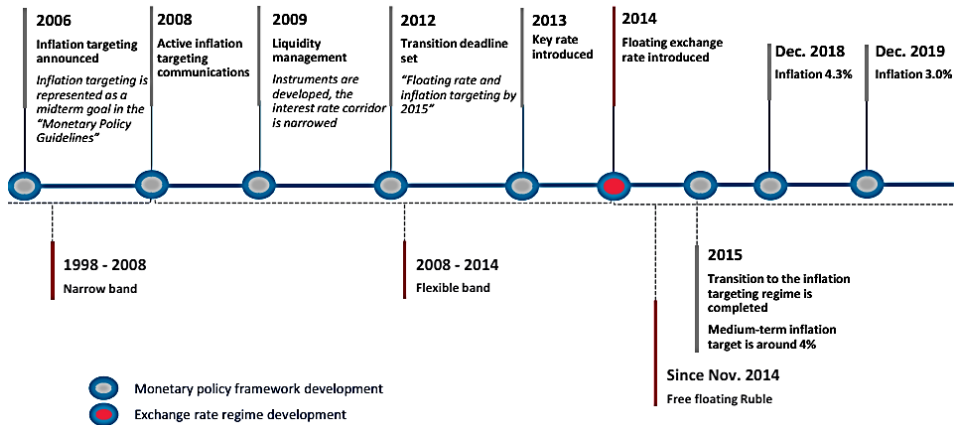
2006
Inflation targeting announced
*Inflation targeting is represented as a midterm goal in the "Monetary Policy Guidelines"*

2008
Active inflation targeting communications

2009
Liquidity management
*Instruments are developed, the interest rate corridor is narrowed*

2012
Transition deadline set
*"Floating rate and inflation targeting by 2015"*

2013
Key rate introduced

2014
Floating exchange rate introduced

Dec. 2018
Inflation 4.3%

Dec. 2019
Inflation 3.0%

1998 - 2008
Narrow band

2008 - 2014
Flexible band

2015
Transition to the inflation targeting regime is completed
Medium-term inflation target is around 4%

Since Nov. 2014
Free floating Ruble

Monetary policy framework development
Exchange rate regime development